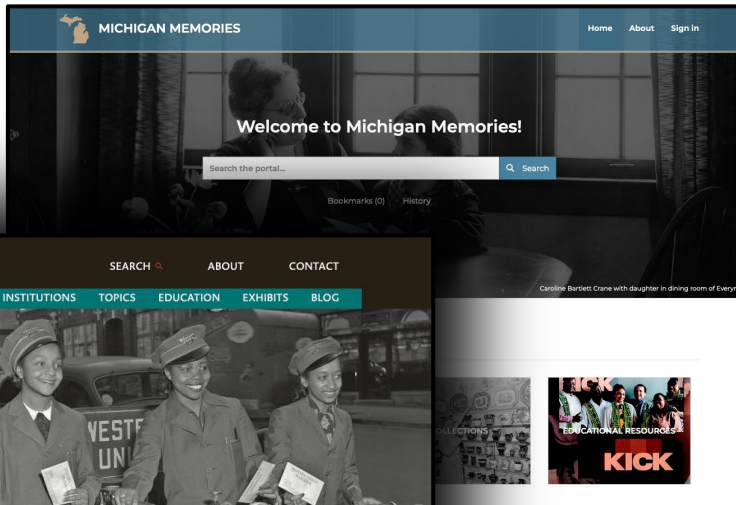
MICHIGAN MEMORIES

Home About Sign in

Welcome to Michigan Memories!

Search the portal...

Search

Bookmarks (0) History

Caroline Bartlett Crane with daughter in dining room of Everym

SEARCH

ABOUT

CONTACT

INSTITUTIONS TOPICS EDUCATION EXHIBITS BLOG

WESTE
UNI

COLLECTIONS

EDUCATIONAL RESOURCES

KICK

KICK